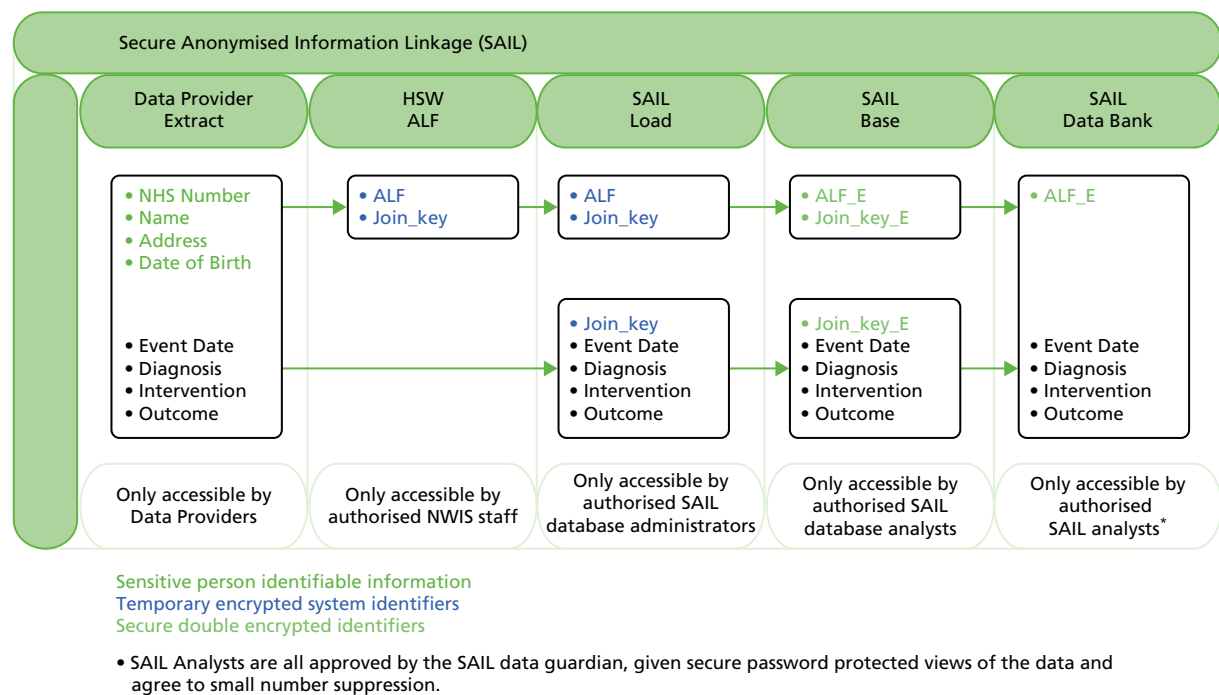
Secure Anonymised Information Linkage (SAIL)

Data Provider Extract

HSW ALF

SAIL Load

SAIL Base

SAIL Data Bank

• NHS Number
• Name
• Address
• Date of Birth

• Event Date
• Diagnosis
• Intervention
• Outcome

• ALF
• Join_key

• ALF
• Join_key

• Join_key
• Event Date
• Diagnosis
• Intervention
• Outcome

• ALF_E
• Join_key_E

• Join_key_E
• Event Date
• Diagnosis
• Intervention
• Outcome

• ALF_E

• Event Date
• Diagnosis
• Intervention
• Outcome

Only accessible by Data Providers

Only accessible by authorised NWIS staff

Only accessible by authorised SAIL database administrators

Only accessible by authorised SAIL database analysts

Only accessible by authorised SAIL analysts*

Sensitive person identifiable information
Temporary encrypted system identifiers
Secure double encrypted identifiers

• SAIL Analysts are all approved by the SAIL data guardian, given secure password protected views of the data and agree to small number suppression.